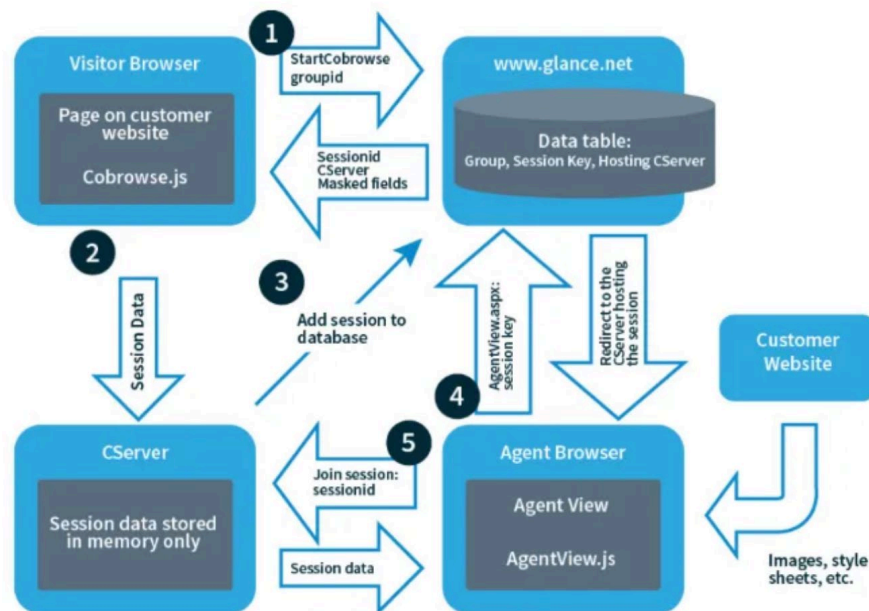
Visitor Browser

Page on customer website

Cobrowse.js

1

StartCobrowse groupid

www.glance.net

Data table:
Group, Session Key, Hosting CServer

Sessionid
CServer
Masked fields

2

Session Data

3

Add session to database

AgentView.aspx: session key

Redirect to the CServer hosting the session

Customer Website

4

5

CServer

Session data stored in memory only

Join session: sessionid

Session data

Agent Browser

Agent View

AgentView.js

Images, style sheets, etc.